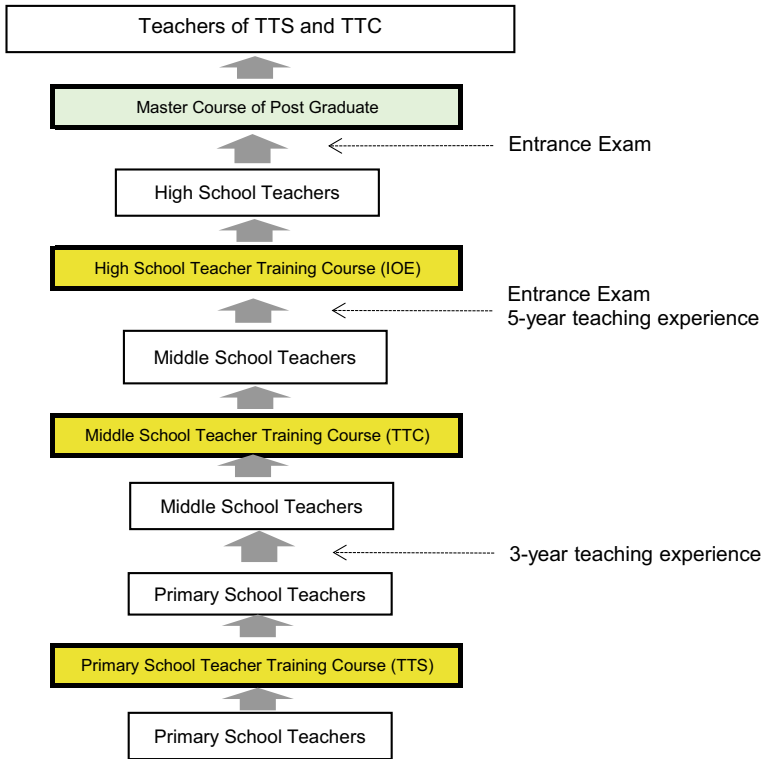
Teachers of TTS and TTC

Master Course of Post Graduate

Entrance Exam

High School Teachers

High School Teacher Training Course (IOE)

Entrance Exam
5-year teaching experience

Middle School Teachers

Middle School Teacher Training Course (TTC)

Middle School Teachers

3-year teaching experience

Primary School Teachers

Primary School Teacher Training Course (TTS)

Primary School Teachers